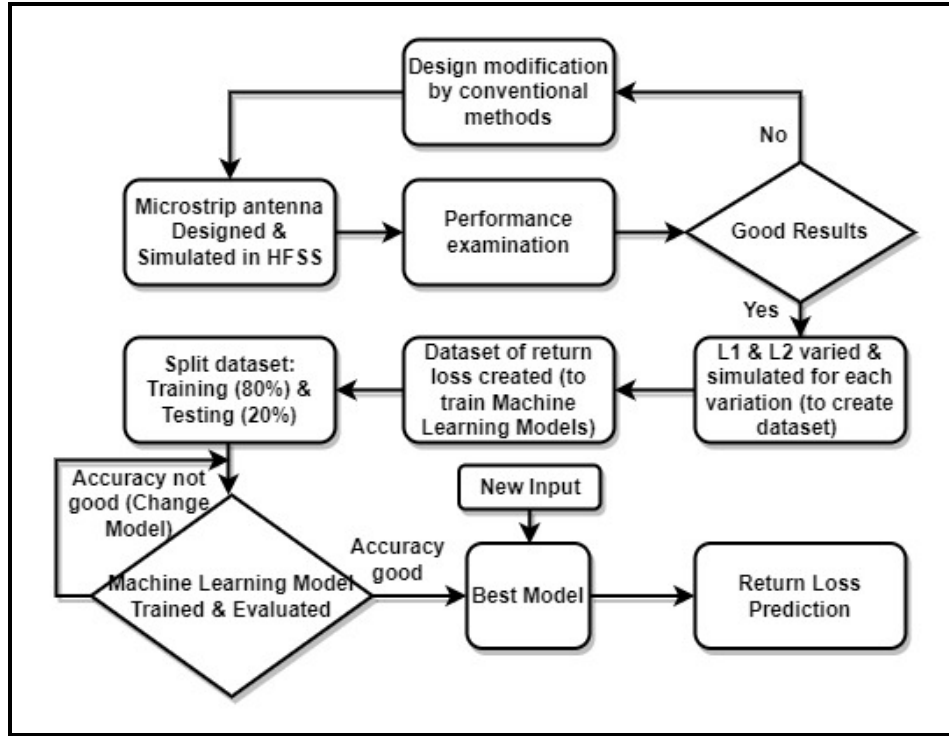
Design modification by conventional methods

No

Microstrip antenna Designed & Simulated in HFSS

Performance examination

Good Results

Yes

L1 & L2 varied & simulated for each variation (to create dataset)

Dataset of return loss created (to train Machine Learning Models)

Split dataset: Training (80%) & Testing (20%)

Accuracy not good (Change Model)

Machine Learning Model Trained & Evaluated

Accuracy good

New Input

Best Model

Return Loss Prediction